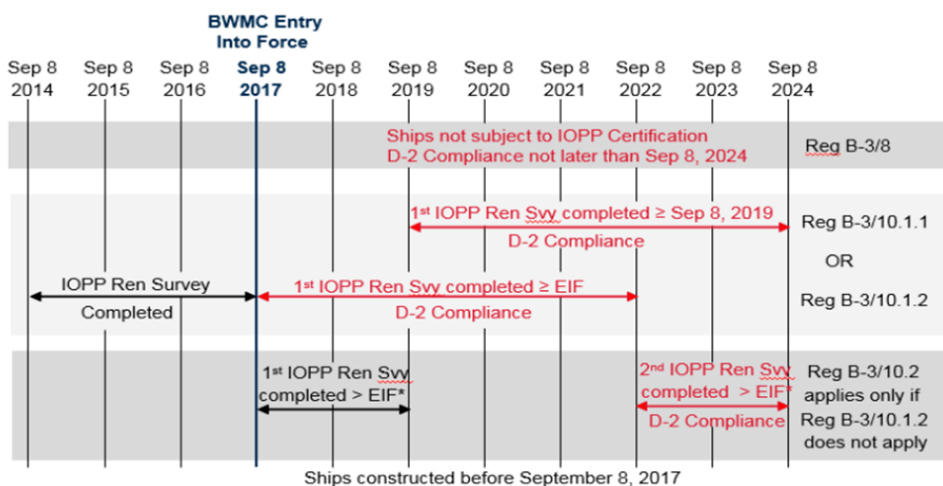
BWMC Entry Into Force

Sep 8 2014
Sep 8 2015
Sep 8 2016
Sep 8 2017
Sep 8 2018
Sep 8 2019
Sep 8 2020
Sep 8 2021
Sep 8 2022
Sep 8 2023
Sep 8 2024

Ships not subject to IOPP Certification
D-2 Compliance not later than Sep 8, 2024

Reg B-3/8

1$^{st}$ IOPP Ren Svy completed ≥ Sep 8, 2019
D-2 Compliance

Reg B-3/10.1.1

OR

IOPP Ren Survey
Completed

1$^{st}$ IOPP Ren Svy completed ≥ EIF
D-2 Compliance

Reg B-3/10.1.2

1$^{st}$ IOPP Ren Svy completed > EIF*

2$^{nd}$ IOPP Ren Svy completed > EIF*
D-2 Compliance

Reg B-3/10.2 applies only if Reg B-3/10.1.2 does not apply

Ships constructed before September 8, 2017